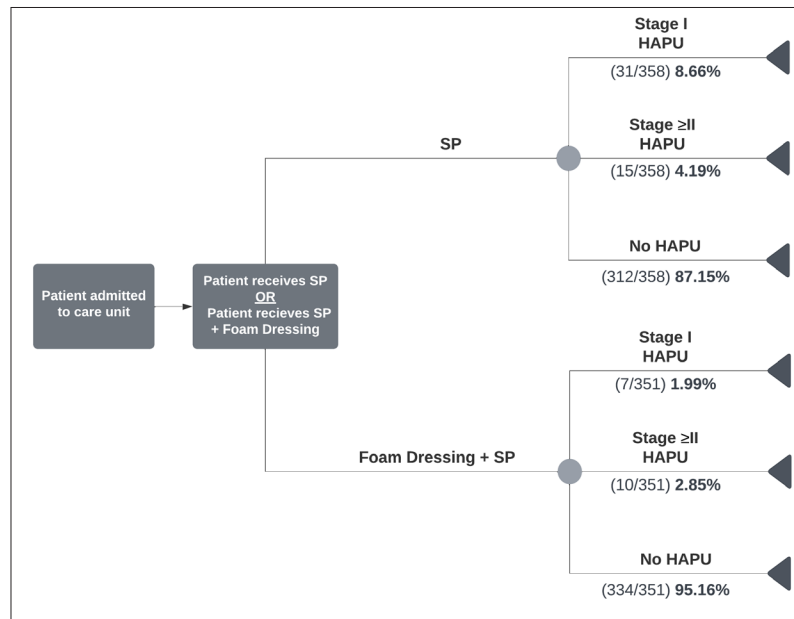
Patient admitted to care unit

Patient receives SP
OR
Patient recieves SP + Foam Dressing

SP

Stage I HAPU
(31/358) **8.66%**

Stage ≥II HAPU
(15/358) **4.19%**

No HAPU
(312/358) **87.15%**

Foam Dressing + SP

Stage I HAPU
(7/351) **1.99%**

Stage ≥II HAPU
(10/351) **2.85%**

No HAPU
(334/351) **95.16%**